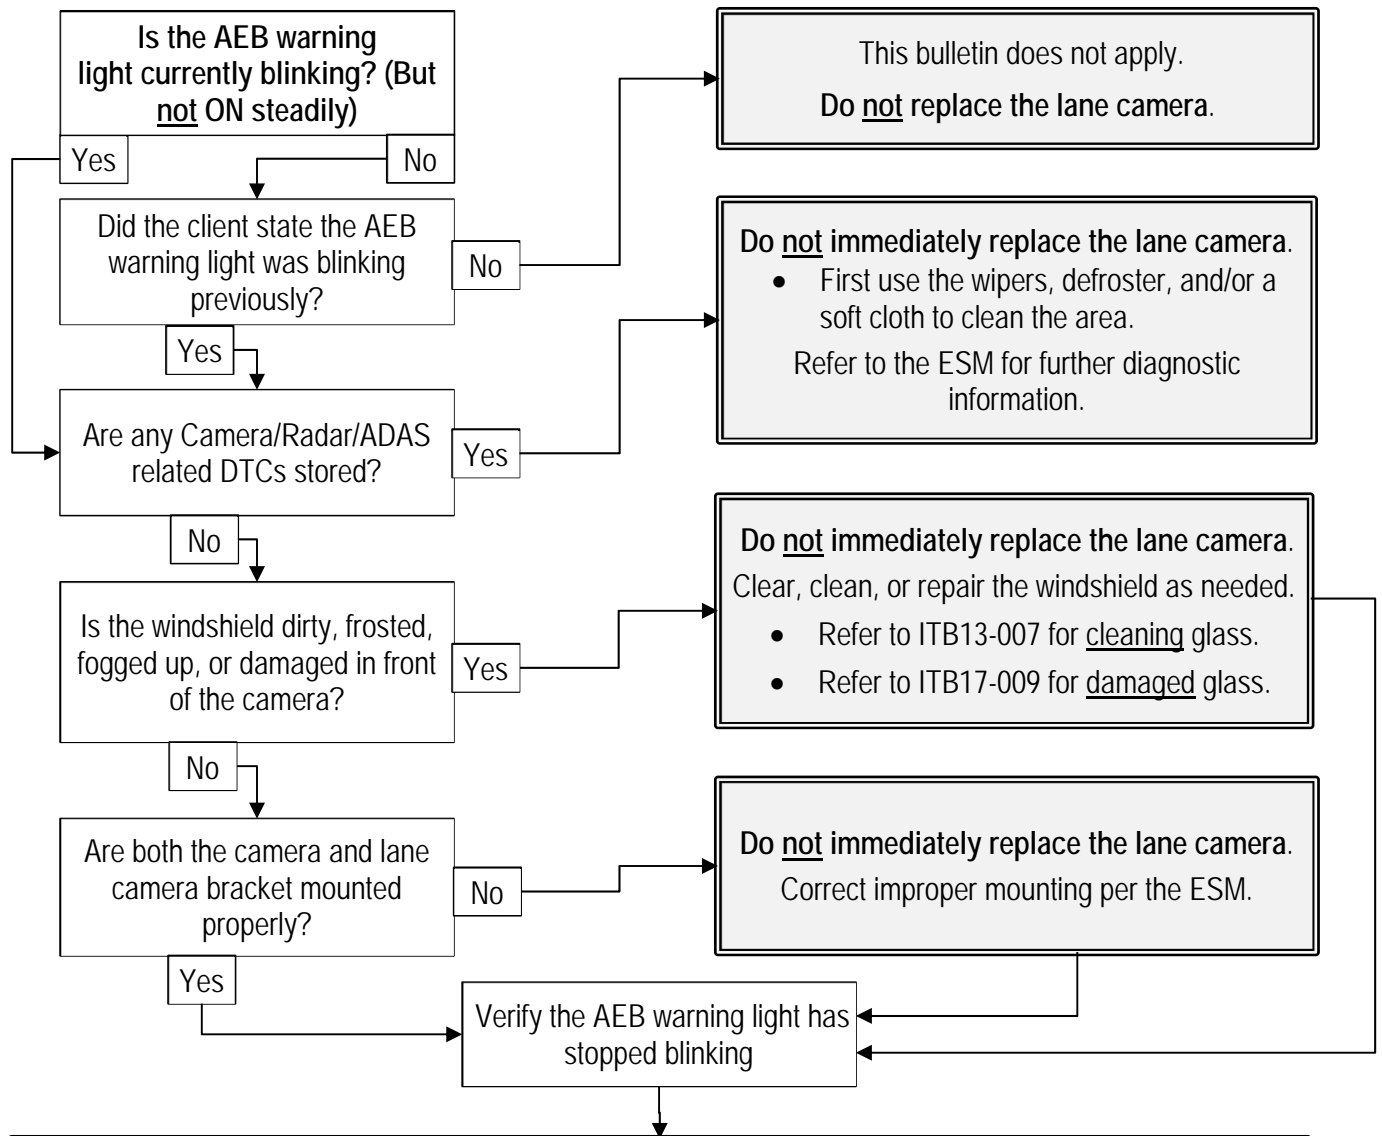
Is the AEB warning light currently blinking? (But not ON steadily)

Yes

No

Did the client state the AEB warning light was blinking previously?

No

This bulletin does not apply.

Do not replace the lane camera.

Yes

Are any Camera/Radar/ADAS related DTCs stored?

Yes

Do not immediately replace the lane camera.

- First use the wipers, defroster, and/or a soft cloth to clean the area.

Refer to the ESM for further diagnostic information.

No

Is the windshield dirty, frosted, fogged up, or damaged in front of the camera?

Yes

Do not immediately replace the lane camera.

Clear, clean, or repair the windshield as needed.

- Refer to ITB13-007 for cleaning glass.
- Refer to ITB17-009 for damaged glass.

No

Are both the camera and lane camera bracket mounted properly?

No

Do not immediately replace the lane camera.

Correct improper mounting per the ESM.

Yes

Verify the AEB warning light has stopped blinking